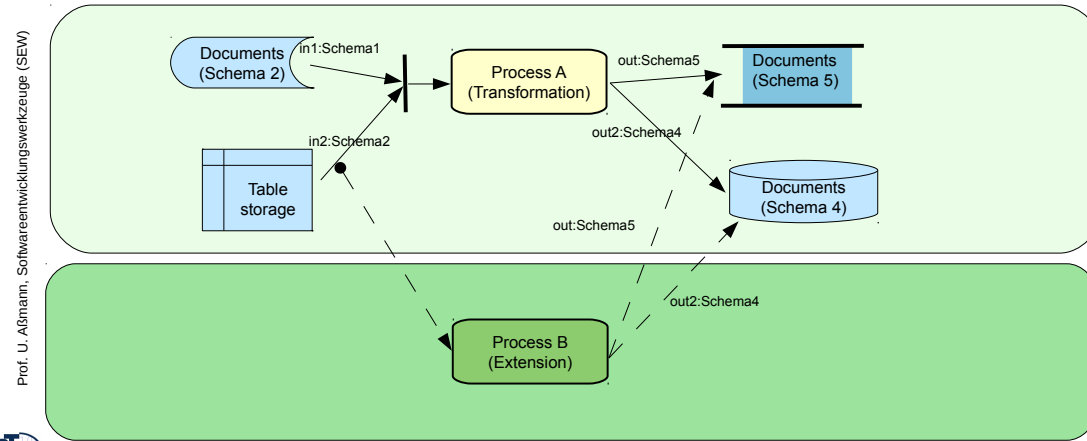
Prof. U. Aßmann, Softwareentwicklungswerkzeuge (SEW)

Documents (Schema 2)

in1:Schema1

Process A (Transformation)

out:Schema5

Documents (Schema 5)

in2:Schema2

out2:Schema4

Table storage

Documents (Schema 4)

out:Schema5

out2:Schema4

Process B (Extension)